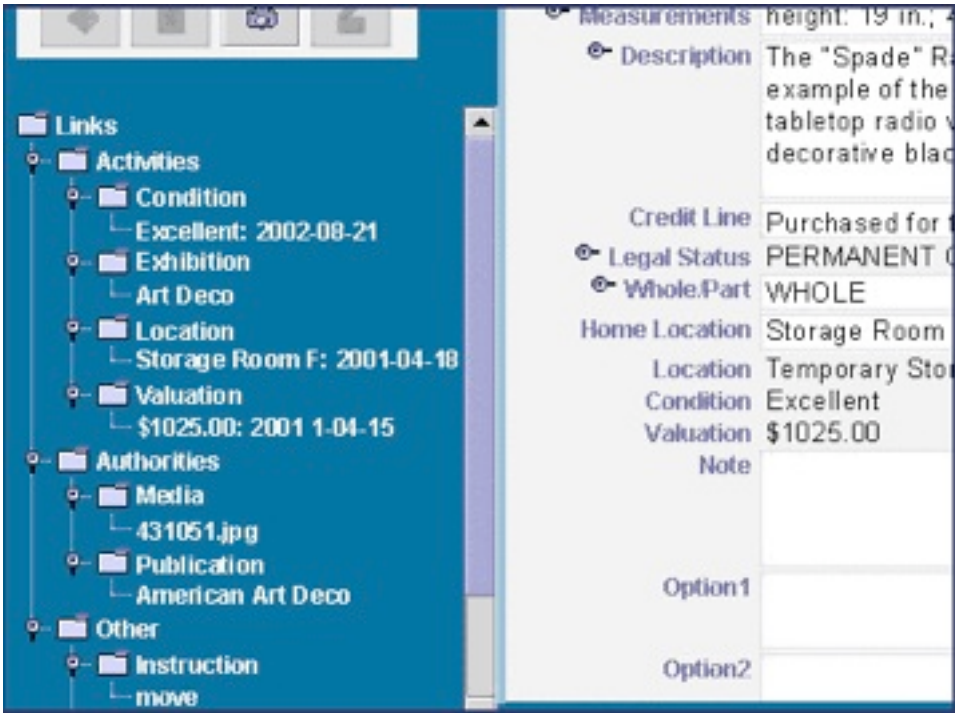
Links
Activities
Condition
Excellent: 2002-08-21
Exhibition
Art Deco
Location
Storage Room F: 2001-04-18
Valuation
$1025.00: 2001 1-04-15
Authorities
Media
431051.jpg
Publication
American Art Deco
Other
Instruction
move

Measurements height: 19 in.; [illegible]
Description The "Spade" R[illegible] example of the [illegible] tabletop radio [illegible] decorative bla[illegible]
Credit Line Purchased for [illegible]
Legal Status PERMANENT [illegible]
Whole.Part WHOLE
Home Location Storage Room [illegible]
Location Temporary Sto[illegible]
Condition Excellent
Valuation $1025.00
Note
Option1
Option2